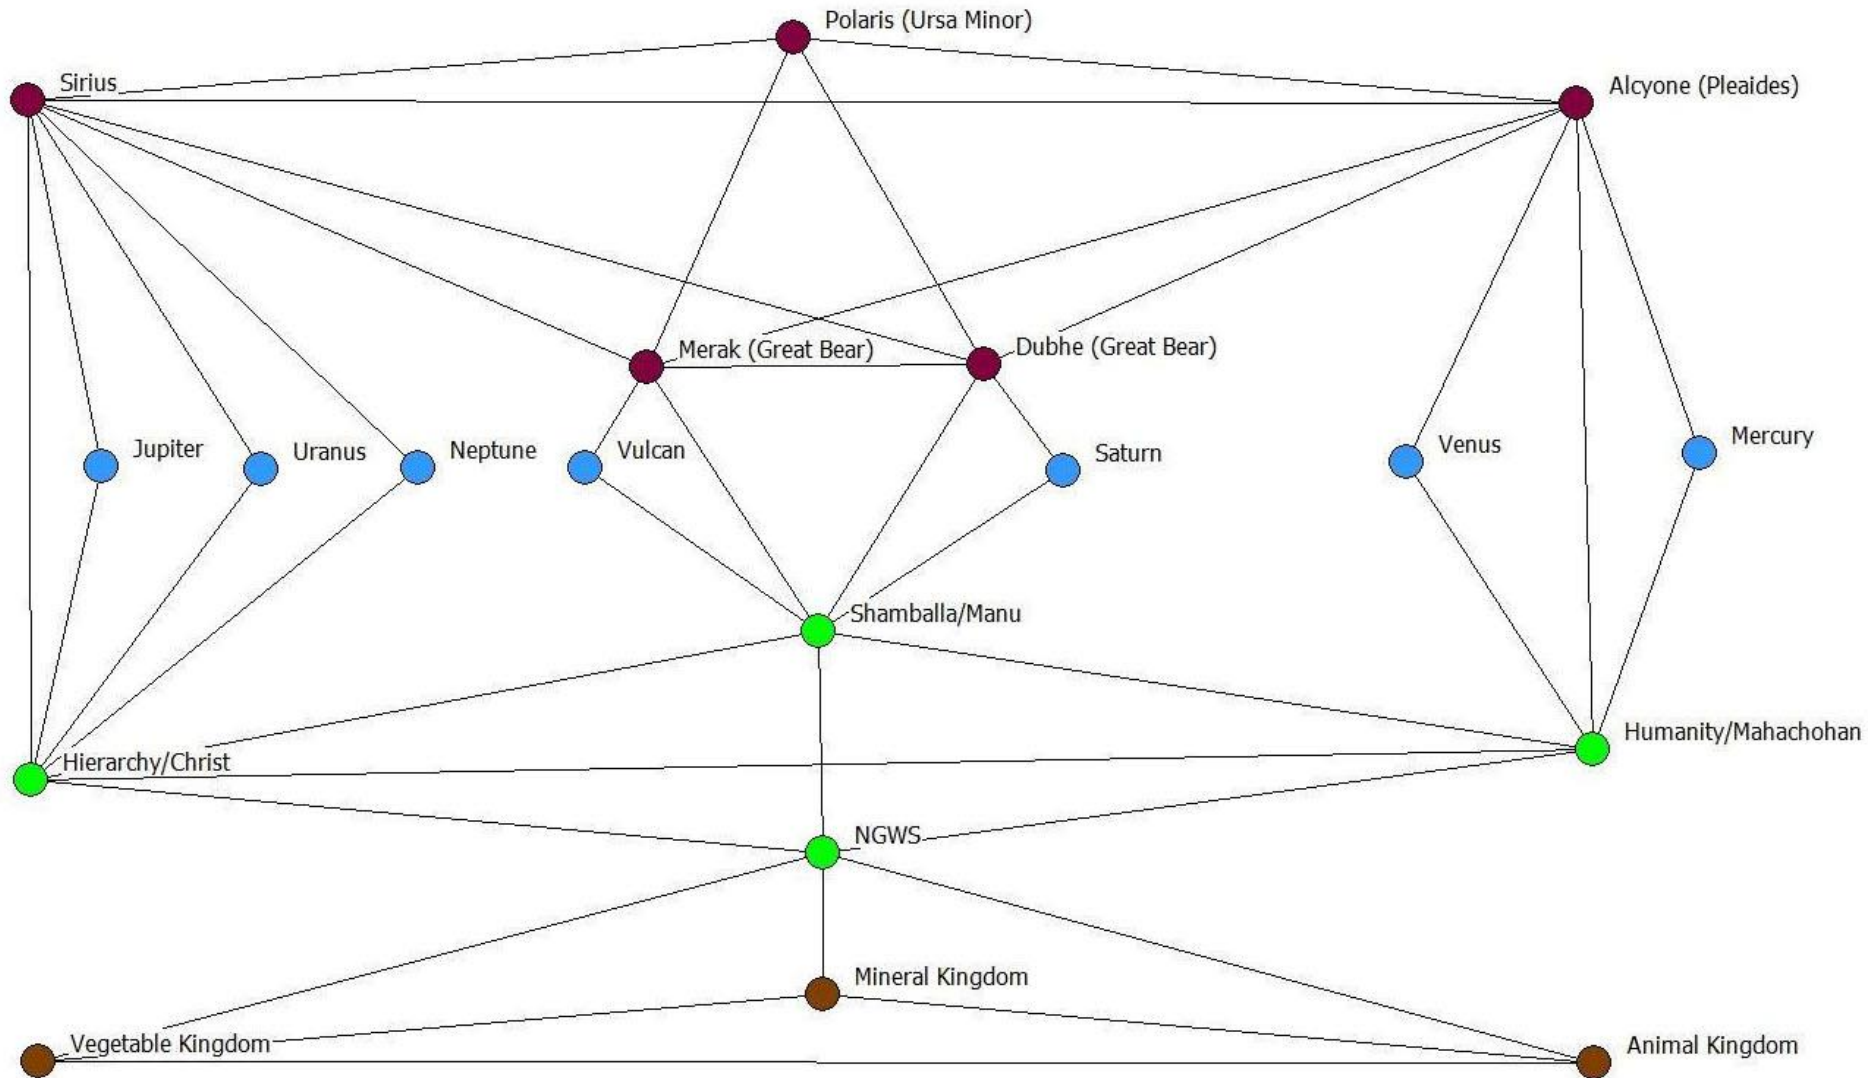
Polaris (Ursa Minor)
Sirius
Alcyone (Pleaides)
Merak (Great Bear)
Dubhe (Great Bear)
Jupiter
Uranus
Neptune
Vulcan
Saturn
Venus
Mercury
Shamballa/Manu
Humanity/Mahachohan
Hierarchy/Christ
NGWS
Mineral Kingdom
Vegetable Kingdom
Animal Kingdom